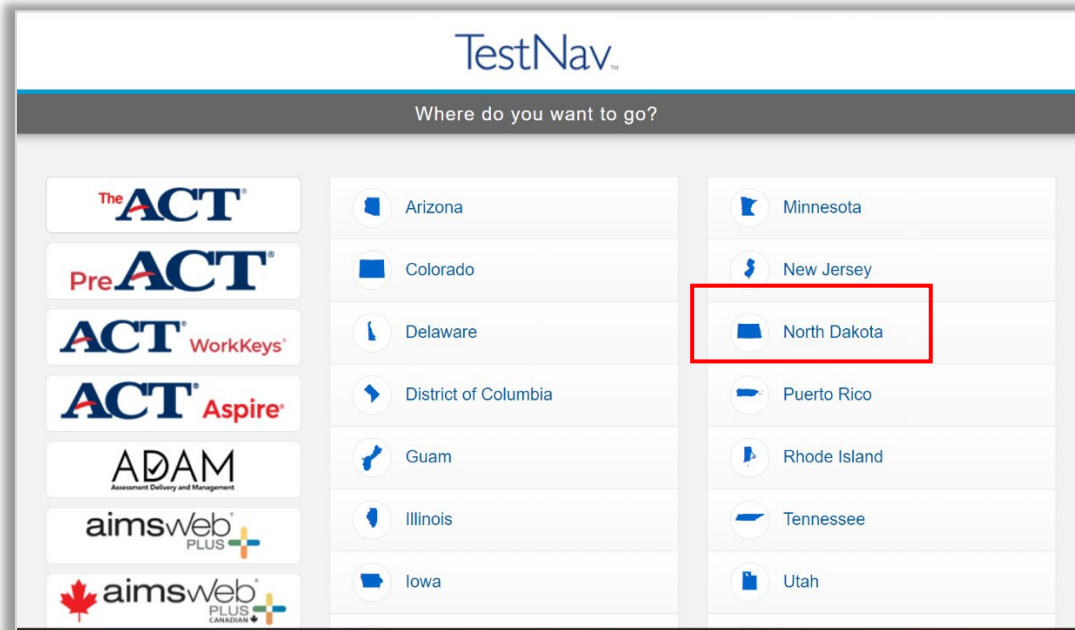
TestNav™

Where do you want to go?

The ACT®

PreACT®

ACT® WorkKeys®

ACT® Aspire®

ADAM
Assessment Delivery and Management

aimsweb® PLUS

aimsweb® PLUS CANADIAN

Arizona

Colorado

Delaware

District of Columbia

Guam

Illinois

Iowa

Minnesota

New Jersey

North Dakota

Puerto Rico

Rhode Island

Tennessee

Utah